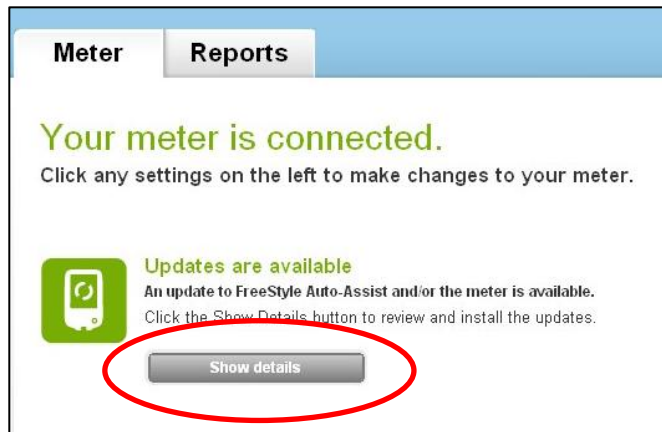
Meter

Reports

Your meter is connected.

Click any settings on the left to make changes to your meter.

Updates are available

An update to FreeStyle Auto-Assist and/or the meter is available.

Click the Show Details button to review and install the updates.

Show details